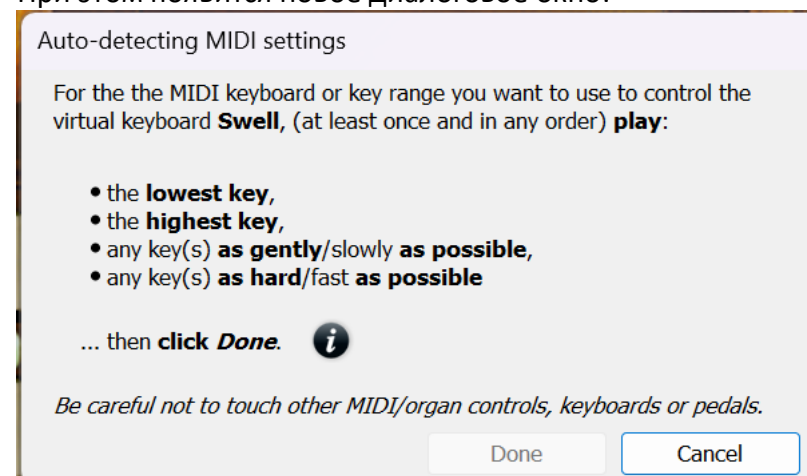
При этом появится новое диалоговое окно:

Auto-detecting MIDI settings

For the the MIDI keyboard or key range you want to use to control the virtual keyboard **Swell**, (at least once and in any order) **play**:

• the **lowest key**,
• the **highest key**,
• any key(s) **as gently**/slowly **as possible**,
• any key(s) **as hard**/fast **as possible**

... then **click *Done***.

*Be careful not to touch other MIDI/organ controls, keyboards or pedals.*

Done
Cancel